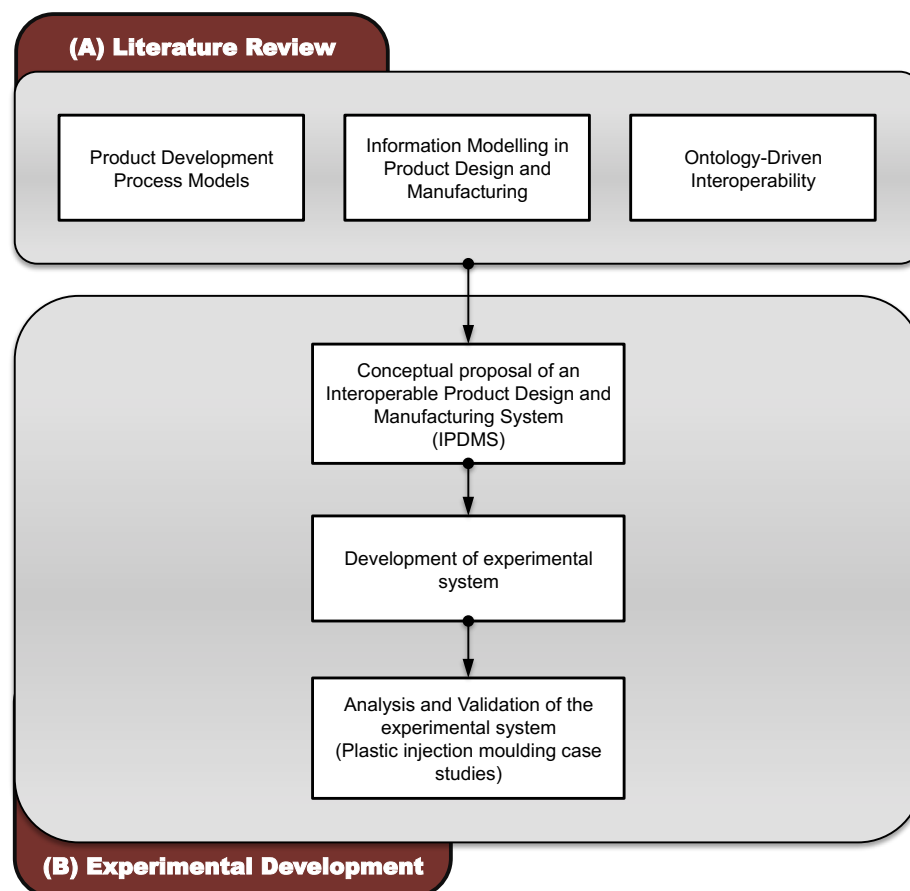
(A) Literature Review

Product Development Process Models

Information Modelling in Product Design and Manufacturing

Ontology-Driven Interoperability

Conceptual proposal of an Interoperable Product Design and Manufacturing System (IPDMS)

Development of experimental system

Analysis and Validation of the experimental system (Plastic injection moulding case studies)

(B) Experimental Development